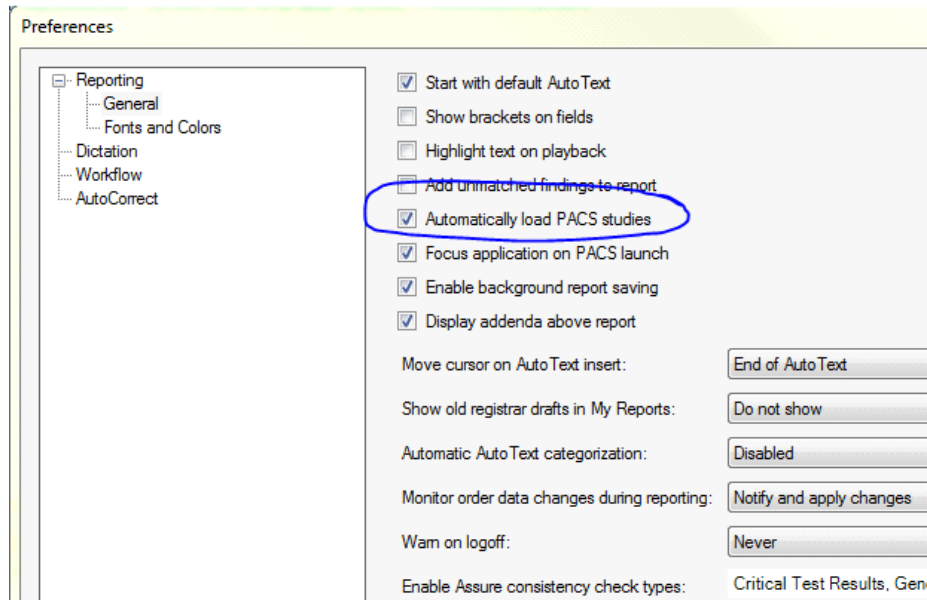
Preferences

Reporting
General
Fonts and Colors
Dictation
Workflow
AutoCorrect

Start with default AutoText
Show brackets on fields
Highlight text on playback
Add unmatched findings to report
Automatically load PACS studies
Focus application on PACS launch
Enable background report saving
Display addenda above report

Move cursor on AutoText insert: End of AutoText
Show old registrar drafts in My Reports: Do not show
Automatic AutoText categorization: Disabled
Monitor order data changes during reporting: Notify and apply changes
Warn on logoff: Never
Enable Assure consistency check types: Critical Test Results, Gen